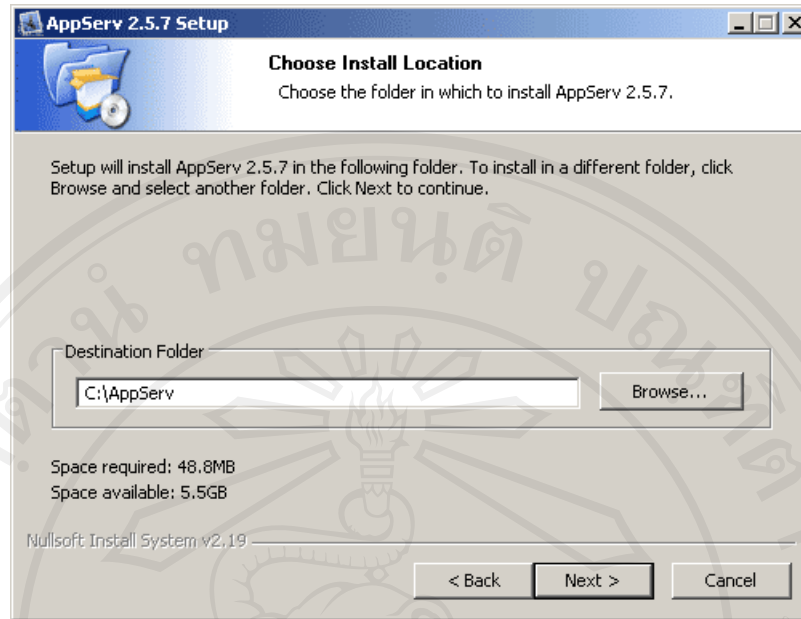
AppServ 2.5.7 Setup

Choose Install Location

Choose the folder in which to install AppServ 2.5.7.

Setup will install AppServ 2.5.7 in the following folder. To install in a different folder, click Browse and select another folder. Click Next to continue.

ทมยันติ

Destination Folder

C:\AppServ

Browse...

Space required: 48.8MB
Space available: 5.5GB

Nullsoft Install System v2.19

< Back

Next >

Cancel